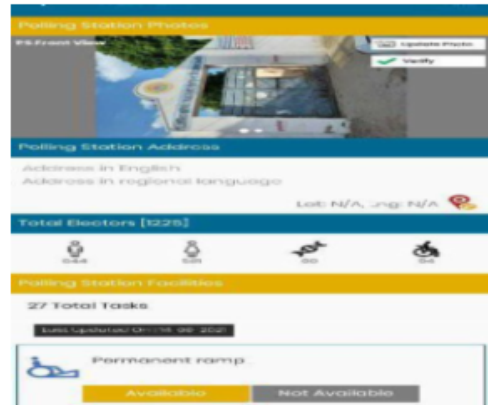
Polling Station Photos

PS Front View

Update Photo

Verify

Polling Station Address

Address in English

Address in regional language

Lat: N/A, Lng: N/A

Total Electors [1225]

644

581

00

04

Polling Station Facilities

27 Total Tasks

Last Updated On: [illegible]

Permanent ramp

Available

Not Available